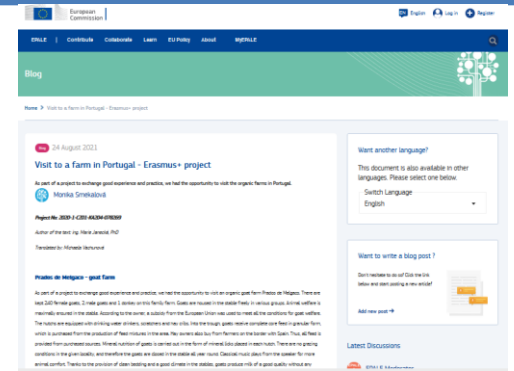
European Commission

EN English Log in Register

EPALE Contribute Collaborate Learn EU Policy About MyEPALE

Blog

Home > Visit to a farm in Portugal - Erasmus+ project

Blog 24 August 2021

Visit to a farm in Portugal - Erasmus+ project

As part of a project to exchange good experience and practice, we had the opportunity to visit the organic farms in Portugal.

Monika Smekalová

Project No: 2020-1-CZ01-KA204-078069

Author of the text: Ing. Marie Janeckà, PhD

Translated by: Michaela Vaxrunová

Prados de Melgaço – goat farm

As part of a project to exchange good experience and practice, we had the opportunity to visit an organic goat farm Prados de Melgaço. There are kept 240 female goats, 2 male goats and 1 donkey on this family farm. Goats are housed in the stable freely in various groups. Animal welfare is maximally ensured in the stable. According to the owner, a subsidy from the European Union was used to meet all the conditions for goat welfare. The hutches are equipped with drinking water drinkers, scratchers and hay cribs. Into the trough, goats receive complete core feed in granular form, which is purchased from the production of feed mixtures in the area. Hay owners also buy from farmers on the border with Spain. Thus, all feed is provided from purchased sources. Mineral nutrition of goats is carried out in the form of mineral licks placed in each hutch. There are no grazing conditions in the given locality, and therefore the goats are stored in the stable all year round. Classical music plays from the speaker for more animal comfort. Thanks to the provision of clean bedding and a good climate in the stables, goats produce milk of a good quality without any

Want another language?

This document is also available in other languages. Please select one below.

Switch Language
English

Want to write a blog post ?

Don't hesitate to do so! Click the link below and start posting a new article!

Add new post →

Latest Discussions

EPALE Moderator